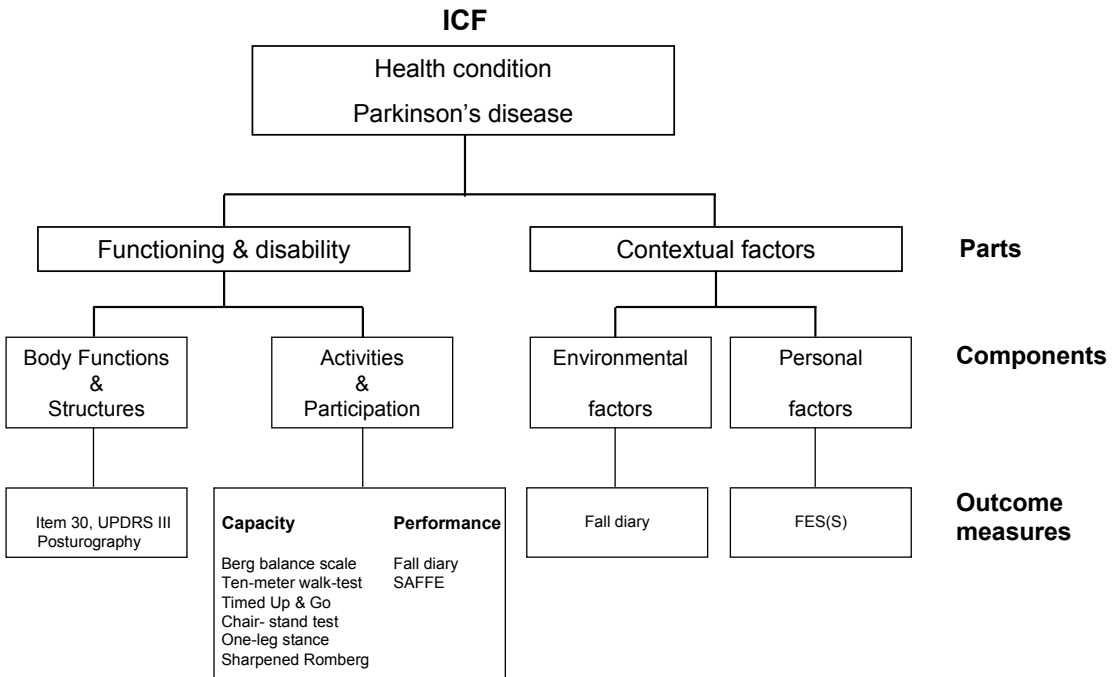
ICF

Health condition

Parkinson's disease

Functioning & disability

Contextual factors

Parts

Body Functions & Structures

Activities & Participation

Environmental factors

Personal factors

Components

Item 30, UPDRS III
Posturography

Capacity

Berg balance scale
Ten-meter walk-test
Timed Up & Go
Chair- stand test
One-leg stance
Sharpened Romberg

Performance

Fall diary
SAFFE

Fall diary

FES(S)

Outcome measures